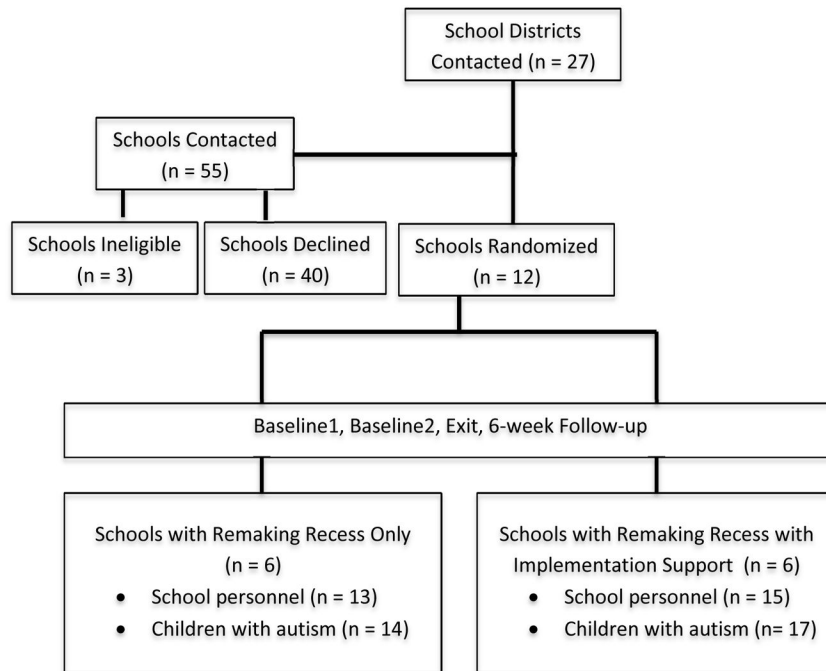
School Districts Contacted (n = 27)

Schools Contacted (n = 55)

Schools Ineligible (n = 3)

Schools Declined (n = 40)

Schools Randomized (n = 12)

Baseline1, Baseline2, Exit, 6-week Follow-up

Schools with Remaking Recess Only (n = 6)
• School personnel (n = 13)
• Children with autism (n = 14)

Schools with Remaking Recess with Implementation Support (n = 6)
• School personnel (n = 15)
• Children with autism (n= 17)